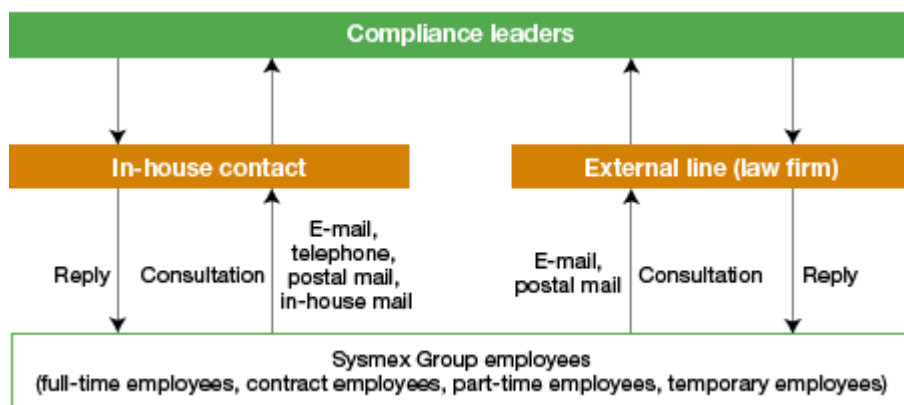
Compliance leaders

In-house contact

External line (law firm)

Reply

Consultation

E-mail, telephone, postal mail, in-house mail

E-mail, postal mail

Consultation

Reply

Sysmex Group employees
(full-time employees, contract employees, part-time employees, temporary employees)